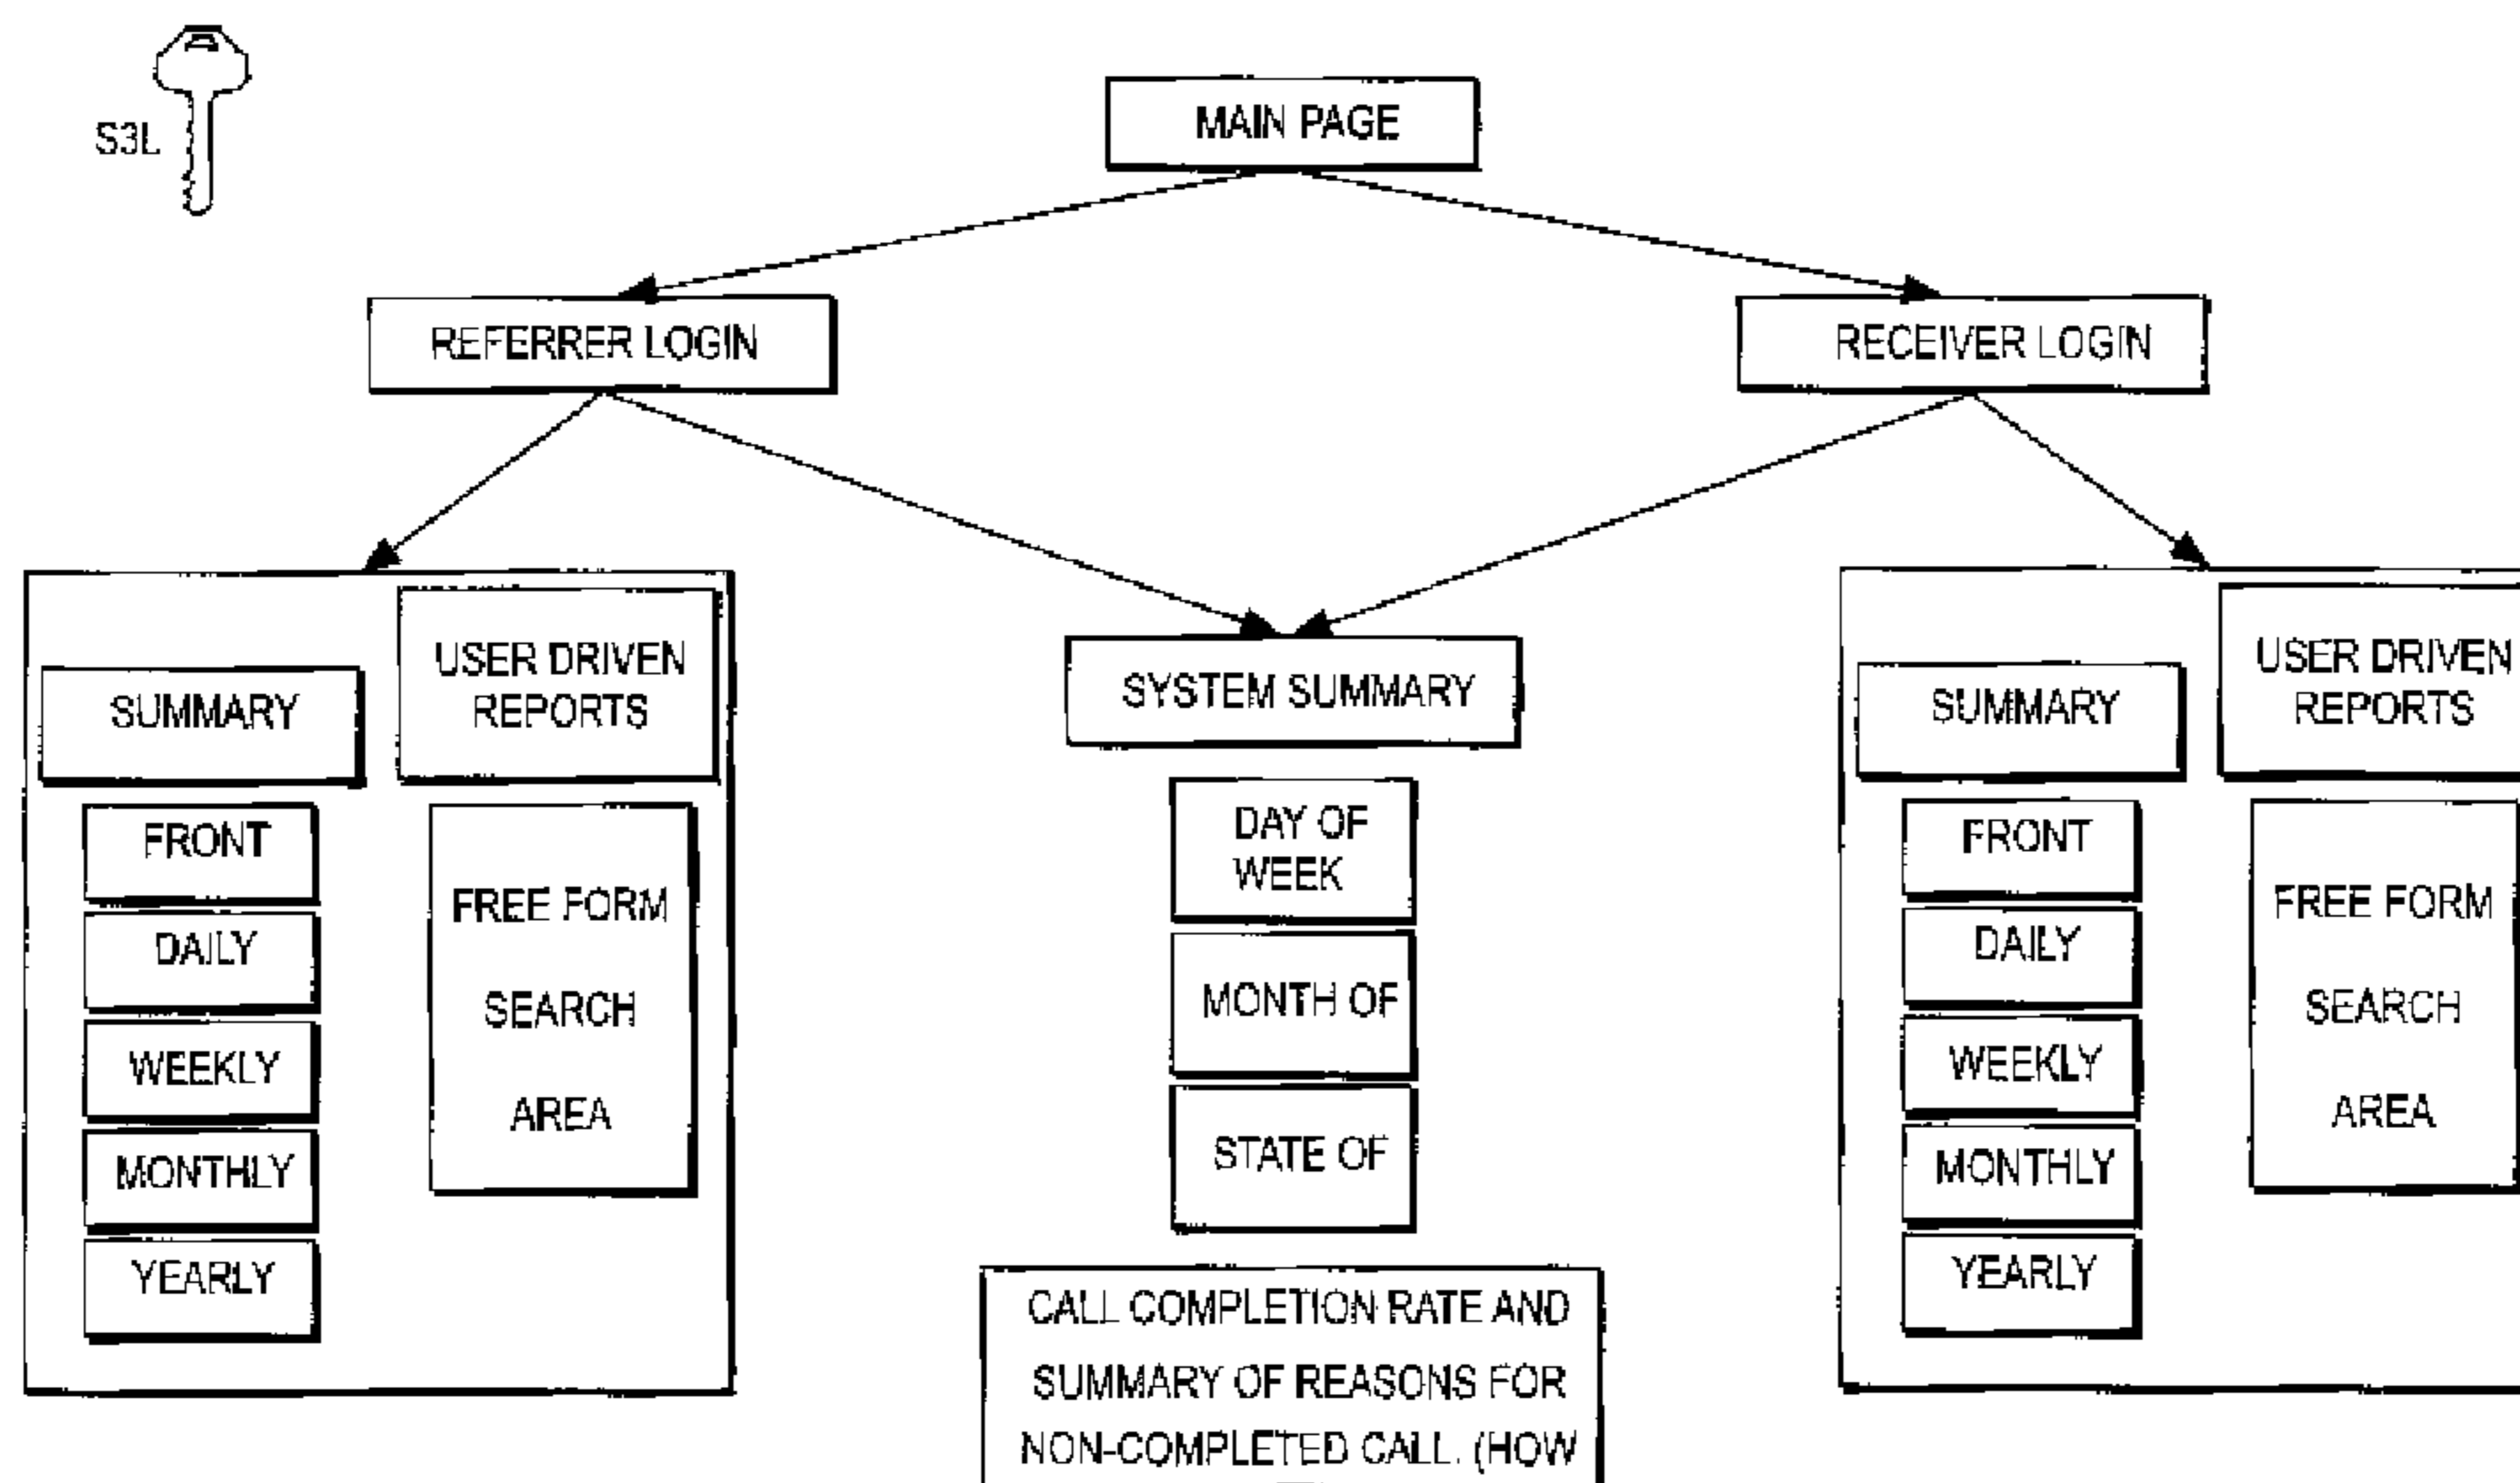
S3L

MAIN PAGE

REFERRER LOGIN

RECEIVER LOGIN

SUMMARY

USER DRIVEN REPORTS

FRONT

DAILY

WEEKLY

MONTHLY

YEARLY

FREE FORM

SEARCH

AREA

SYSTEM SUMMARY

DAY OF WEEK

MONTH OF

STATE OF

CALL COMPLETION RATE AND SUMMARY OF REASONS FOR NON-COMPLETED CALL. (HOW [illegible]

SUMMARY

USER DRIVEN REPORTS

FRONT

DAILY

WEEKLY

MONTHLY

YEARLY

FREE FORM

SEARCH

AREA